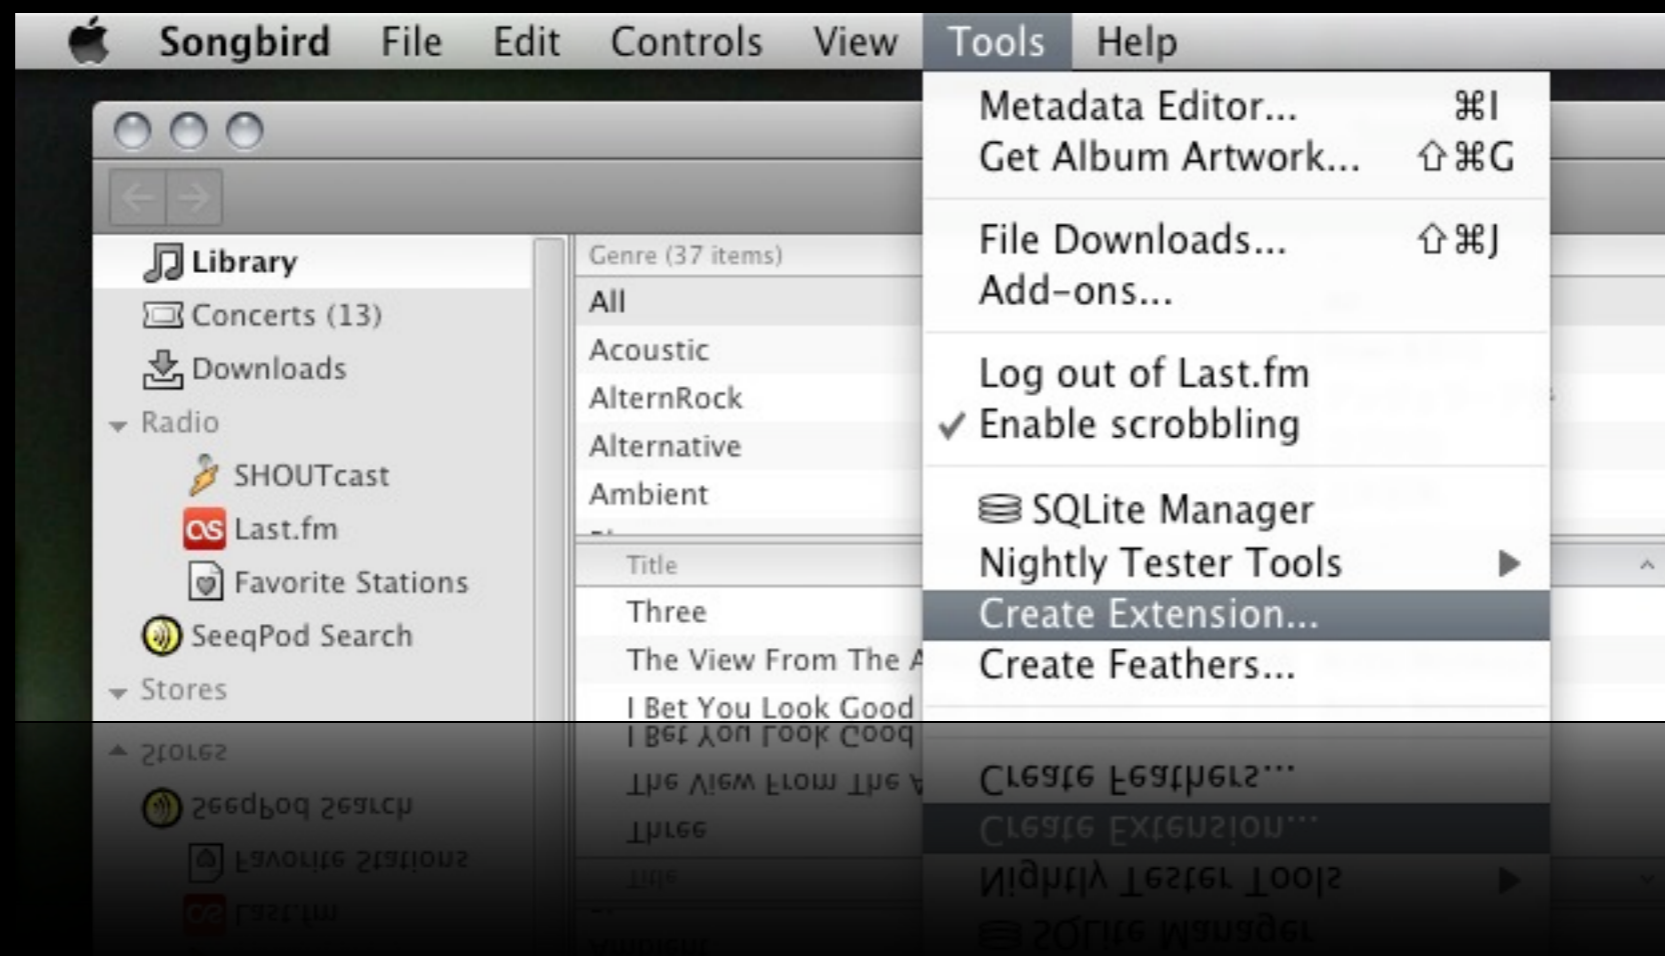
Songbird File Edit Controls View Tools Help

Metadata Editor... ⌘I
Get Album Artwork... ⇧⌘G
File Downloads... ⇧⌘J
Add-ons...
Log out of Last.fm
✓ Enable scrobbling
SQLite Manager
Nightly Tester Tools
Create Extension...
Create Feathers...

Library
Concerts (13)
Downloads
Radio
SHOUTcast
Last.fm
Favorite Stations
SeeqPod Search
Stores

Genre (37 items)
All
Acoustic
AlternRock
Alternative
Ambient

Title
Three
The View From The A
I Bet You Look Good